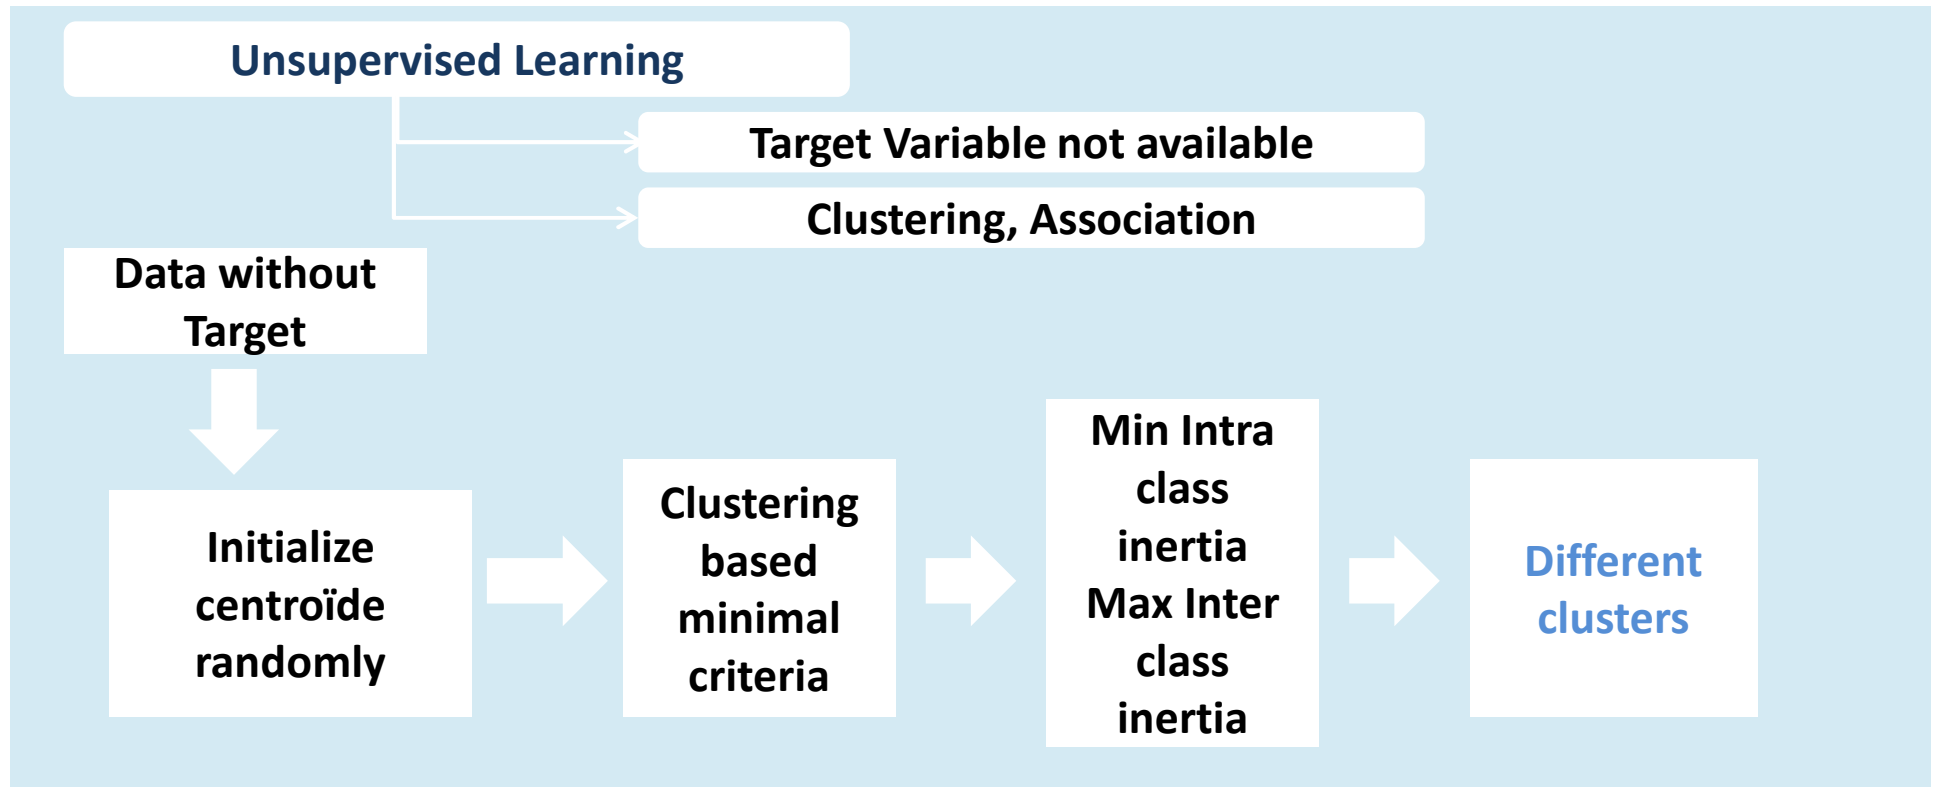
Unsupervised Learning

Target Variable not available

Clustering, Association

Data without Target

Initialize centroïde randomly

Clustering based minimal criteria

Min Intra class inertia Max Inter class inertia

Different clusters